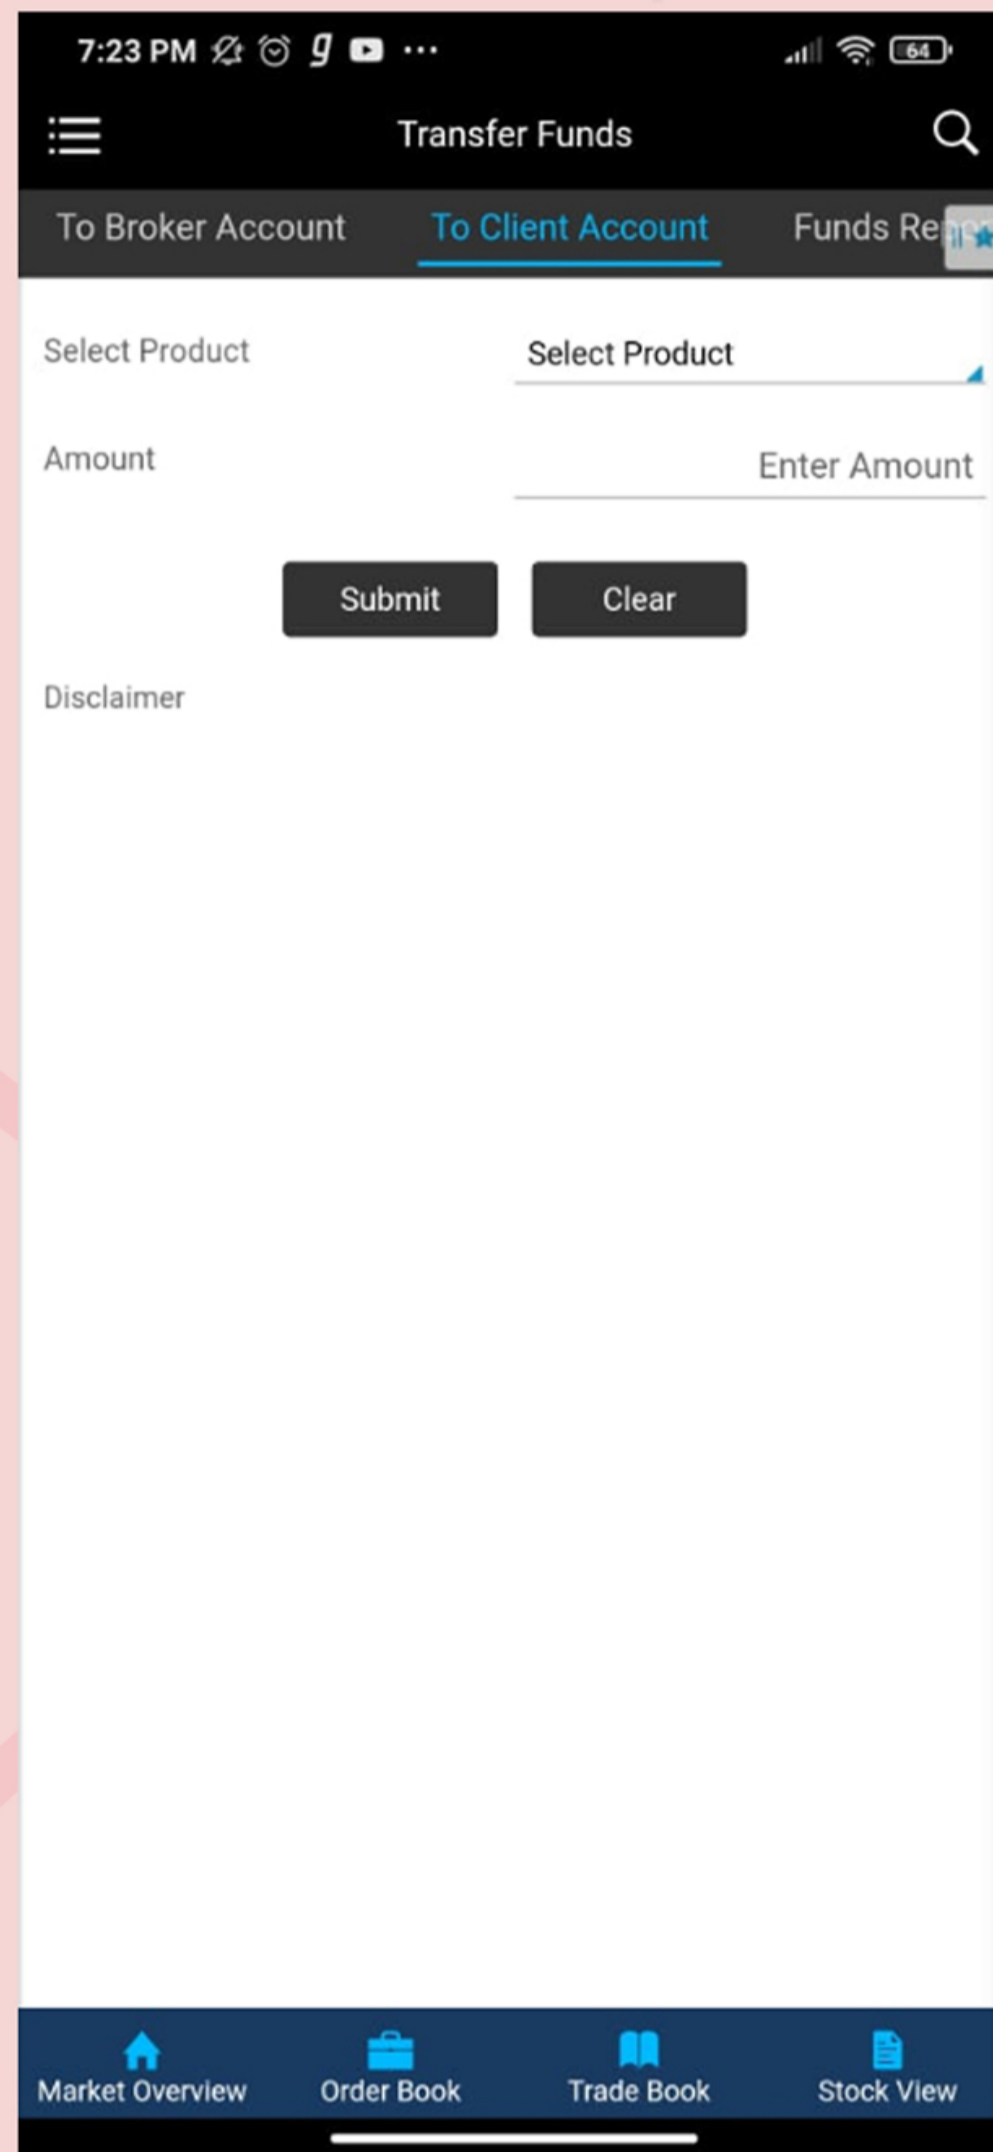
7:23 PM 64

Transfer Funds

To Broker Account
To Client Account
Funds Re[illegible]

Select Product
Select Product

Amount
Enter Amount

Submit
Clear

Disclaimer

Market Overview
Order Book
Trade Book
Stock View